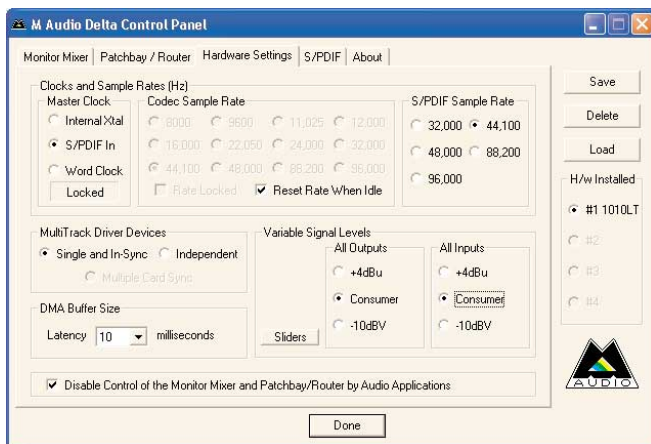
M Audio Delta Control Panel

Monitor Mixer | Patchbay / Router | Hardware Settings | S/PDIF | About

Clocks and Sample Rates (Hz)

Master Clock
Internal Xtal
S/PDIF In
Word Clock
Locked

Codec Sample Rate
8000 9600 11,025 12,000
16,000 22,050 24,000 32,000
44,100 48,000 88,200 96,000
Rate Locked
Reset Rate When Idle

S/PDIF Sample Rate
32,000 44,100
48,000 88,200
96,000

Save
Delete
Load

H/w Installed
#1 1010LT
#2
#3
#4

MultiTrack Driver Devices
Single and In-Sync Independent
Multiple Card Sync

DMA Buffer Size
Latency 10 milliseconds

Variable Signal Levels
All Outputs
+4dBu
Consumer
-10dBV
Sliders

All Inputs
+4dBu
Consumer
-10dBV

AUDIO

Disable Control of the Monitor Mixer and Patchbay/Router by Audio Applications

Done